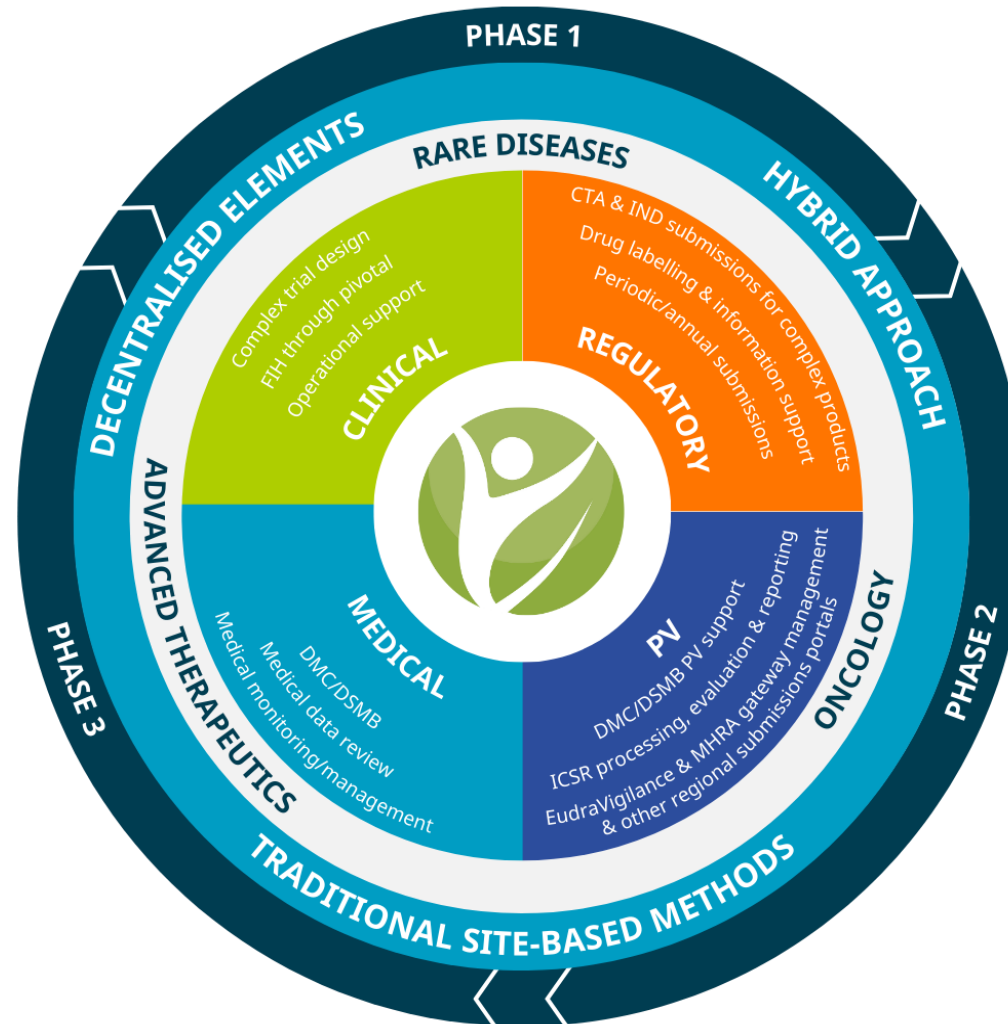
PHASE 1

DECENTRALISED ELEMENTS

RARE DISEASES

HYBRID APPROACH

Complex trial design
FIH through pivotal
Operational support
CLINICAL

CTA & IND submissions for complex products
Drug labelling & information support
Periodic/annual submissions
REGULATORY

ADVANCED THERAPEUTICS

MEDICAL
DMC/DSMB
Medical data review
Medical monitoring/management

PV
DMC/DSMB PV support
ICSR processing, evaluation & reporting
EudraVigilance & MHRA gateway management & other regional submissions portals

ONCOLOGY

PHASE 3

PHASE 2

TRADITIONAL SITE-BASED METHODS